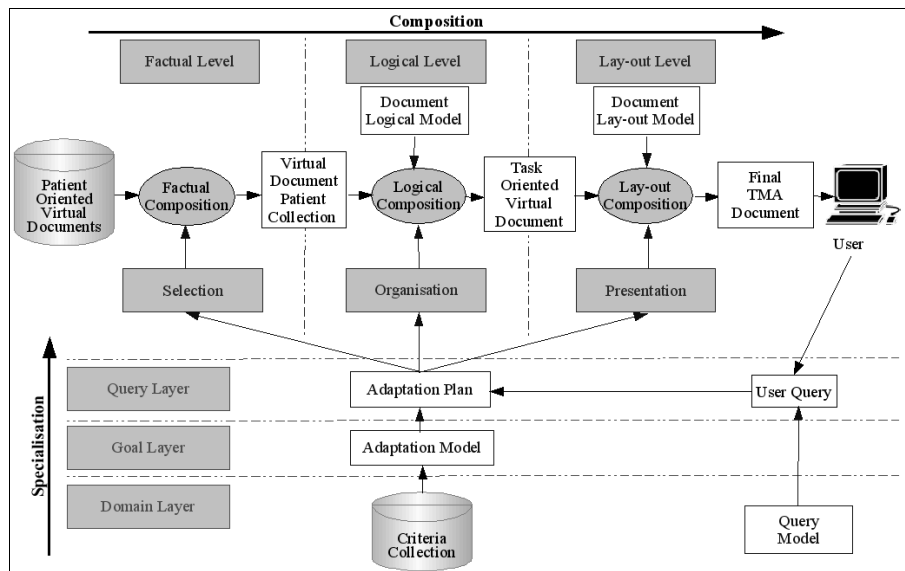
Composition

Factual Level

Logical Level

Lay-out Level

Document Logical Model

Document Lay-out Model

Patient Oriented Virtual Documents

Factual Composition

Virtual Document Patient Collection

Logical Composition

Task Oriented Virtual Document

Lay-out Composition

Final TMA Document

User

Selection

Organisation

Presentation

Specialisation

Query Layer

Adaptation Plan

User Query

Goal Layer

Adaptation Model

Domain Layer

Criteria Collection

Query Model